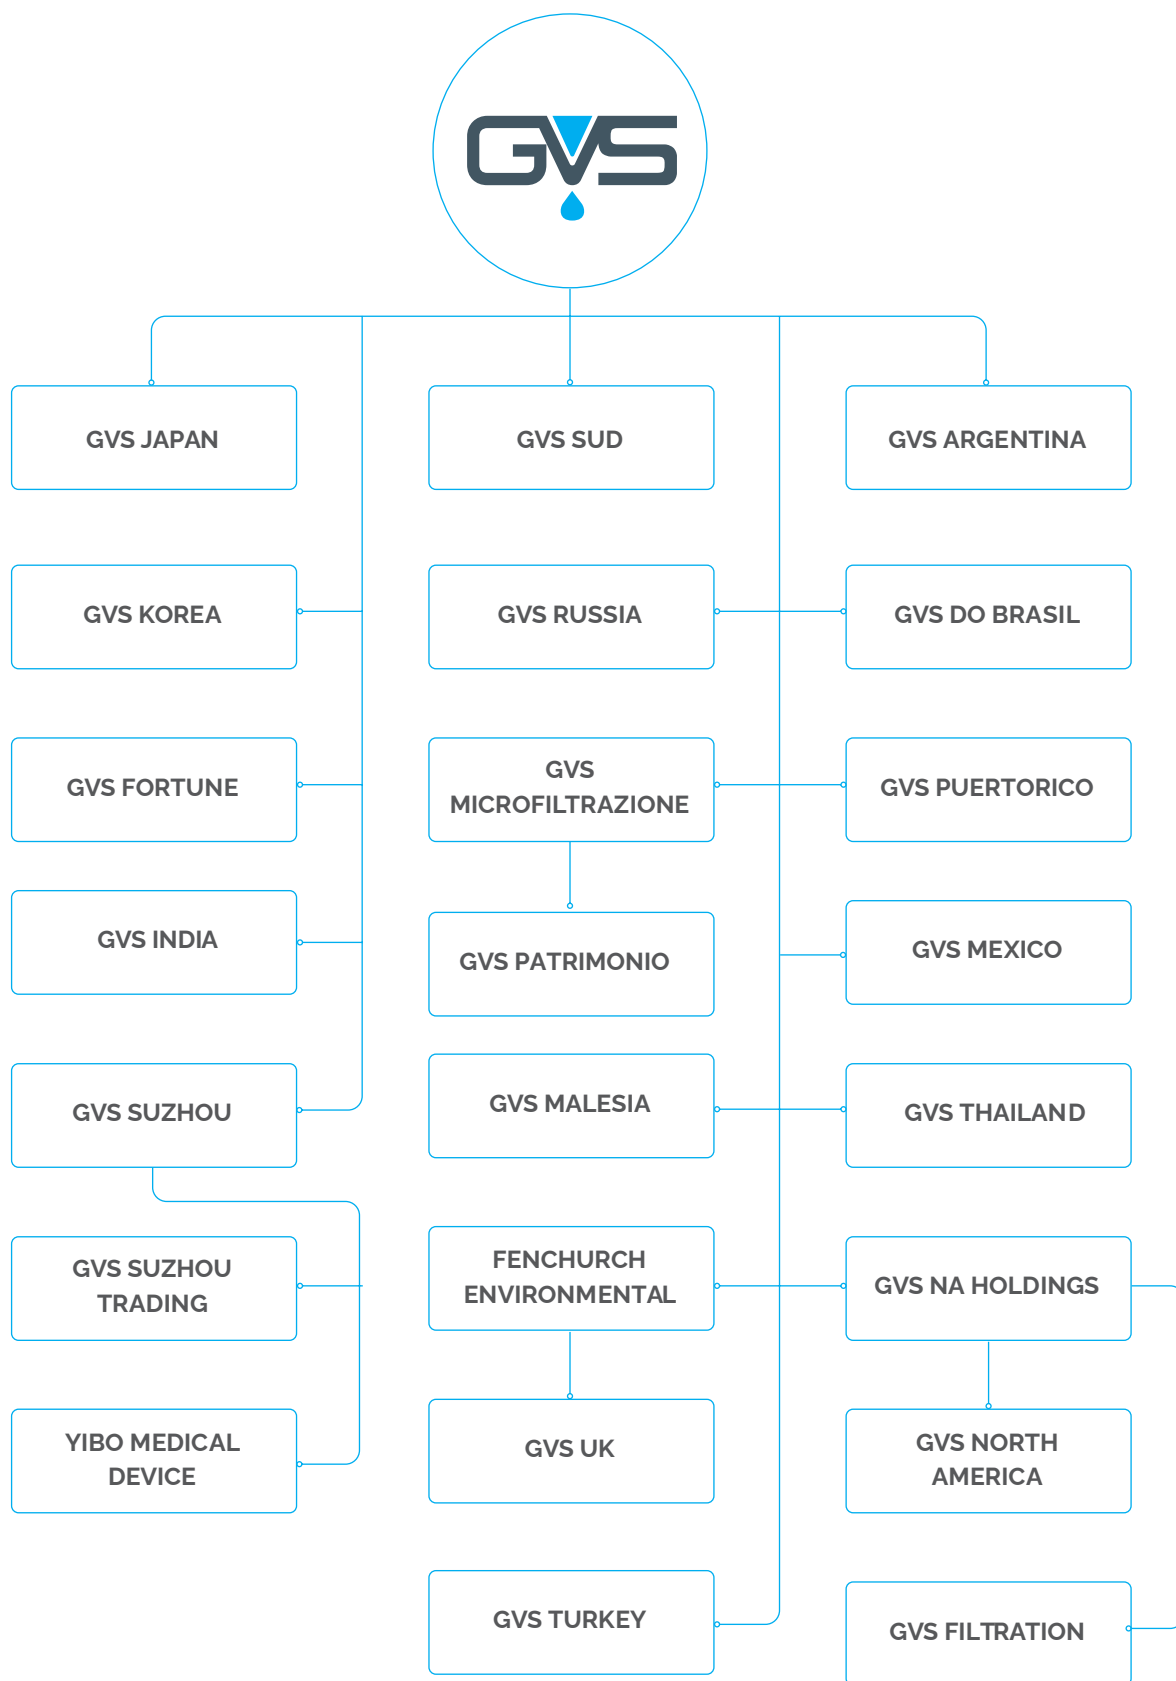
GVS

GVS JAPAN

GVS KOREA

GVS FORTUNE

GVS INDIA

GVS SUZHOU

GVS SUZHOU TRADING

YIBO MEDICAL DEVICE

GVS SUD

GVS RUSSIA

GVS MICROFILTRAZIONE

GVS PATRIMONIO

GVS MALESIA

FENCHURCH ENVIRONMENTAL

GVS UK

GVS TURKEY

GVS ARGENTINA

GVS DO BRASIL

GVS PUERTORICO

GVS MEXICO

GVS THAILAND

GVS NA HOLDINGS

GVS NORTH AMERICA

GVS FILTRATION